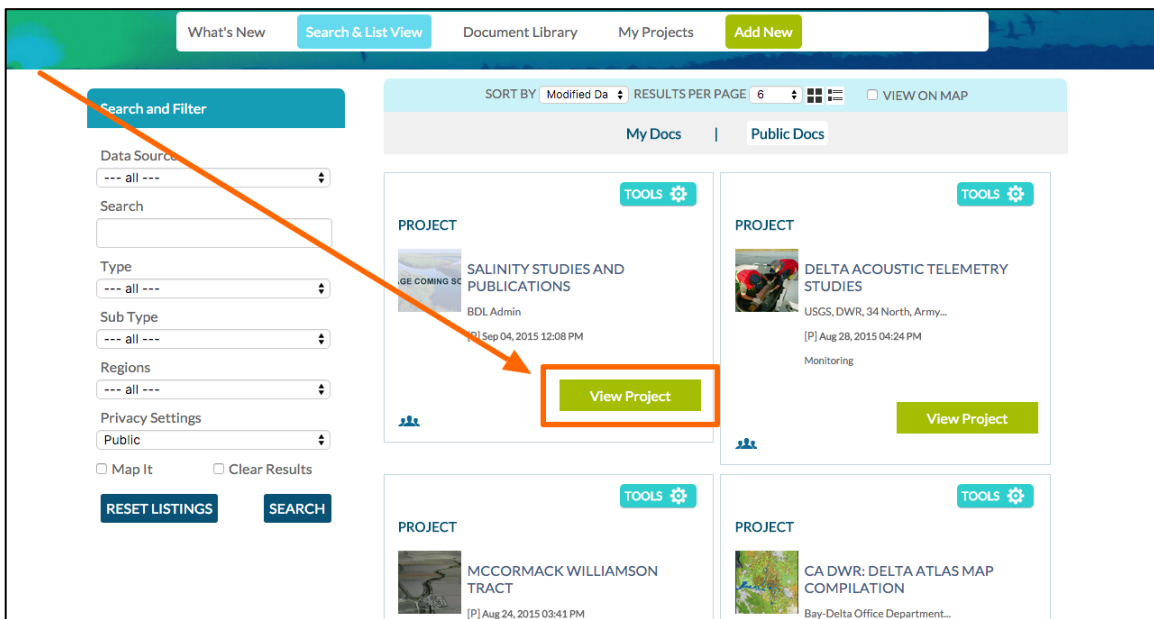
What's New | Search & List View | Document Library | My Projects | Add New

Search and Filter

Data Source
--- all ---

Search

Type
--- all ---

Sub Type
--- all ---

Regions
--- all ---

Privacy Settings
Public

Map It
Clear Results

RESET LISTINGS
SEARCH

SORT BY Modified Da RESULTS PER PAGE 6 VIEW ON MAP

My Docs | Public Docs

TOOLS

PROJECT

GE COMING SC

SALINITY STUDIES AND PUBLICATIONS

BDL Admin

[P] Sep 04, 2015 12:08 PM

View Project

TOOLS

PROJECT

DELTA ACOUSTIC TELEMETRY STUDIES

USGS, DWR, 34 North, Army...

[P] Aug 28, 2015 04:24 PM

Monitoring

View Project

TOOLS

PROJECT

MCCORMACK WILLIAMSON TRACT

[P] Aug 24, 2015 03:41 PM

TOOLS

PROJECT

CA DWR: DELTA ATLAS MAP COMPILATION

Bay-Delta Office Department...